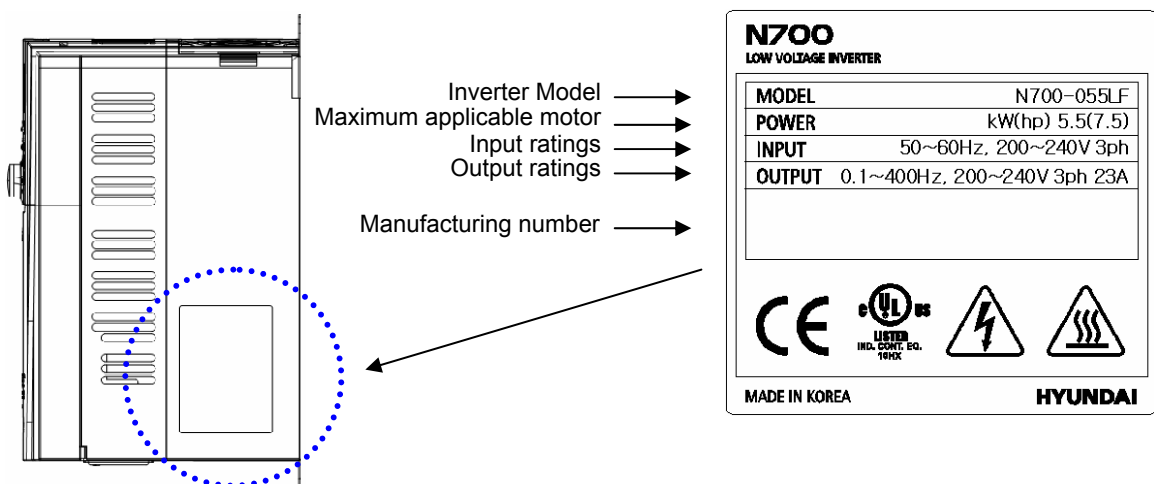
Inverter Model
Maximum applicable motor
Input ratings
Output ratings

Manufacturing number

N700
LOW VOLTAGE INVERTER

| MODEL | N700-055LF |
|---|---|
| POWER | kW(hp) 5.5(7.5) |
| INPUT | 50~60Hz, 200~240V 3ph |
| OUTPUT | 0.1~400Hz, 200~240V 3ph 23A |
| | |

CE
c UL us
LISTED
IND. CONT. EQ.
16HX

MADE IN KOREA
HYUNDAI